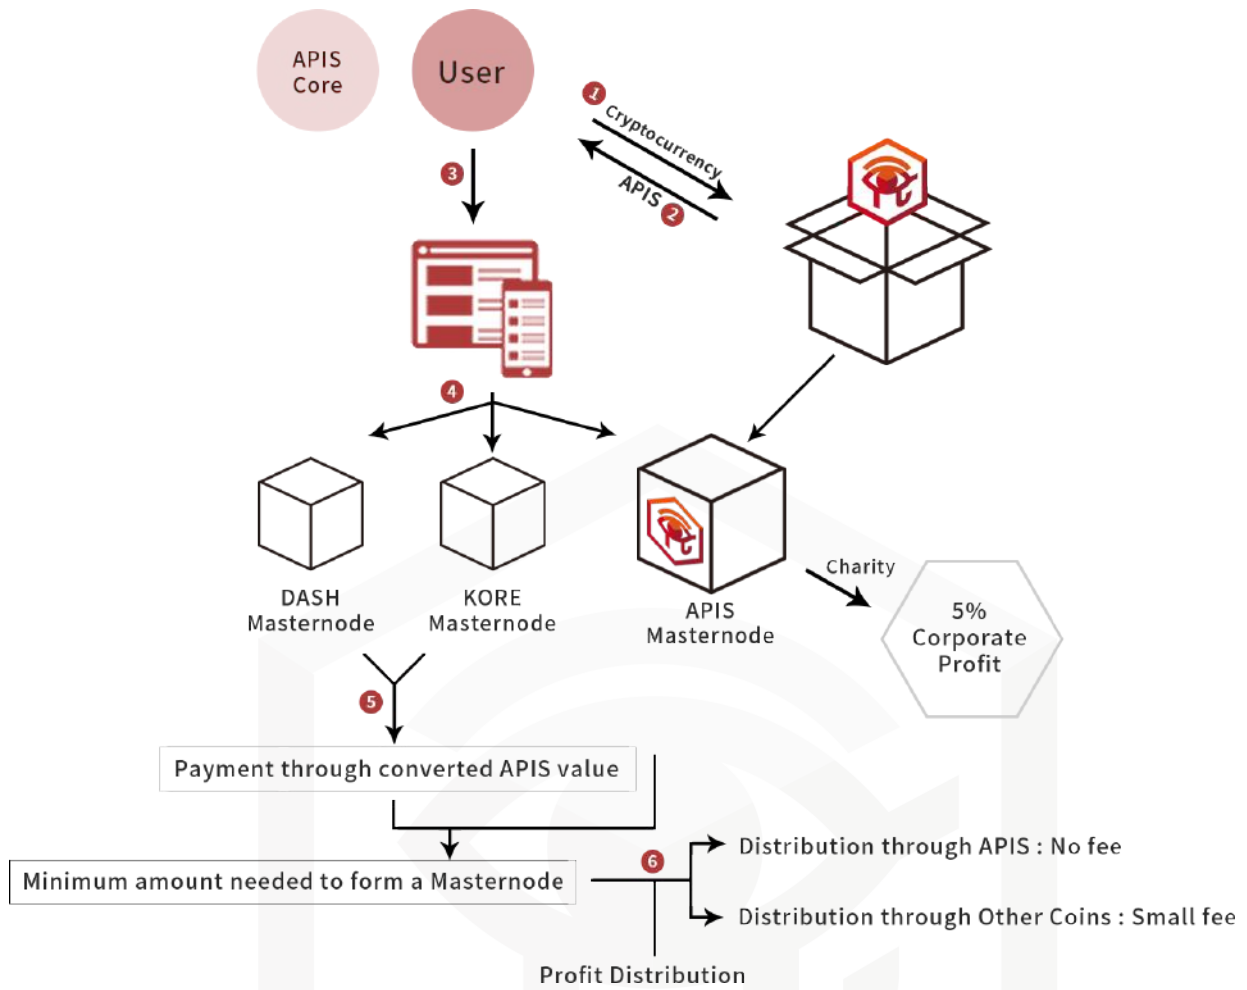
APIS Core

User

1 Cryptocurrency

APIS 2

3

4

DASH Masternode

KORE Masternode

APIS Masternode

Charity

5% Corporate Profit

5

Payment through converted APIS value

Minimum amount needed to form a Masternode

6

Distribution through APIS : No fee

Distribution through Other Coins : Small fee

Profit Distribution